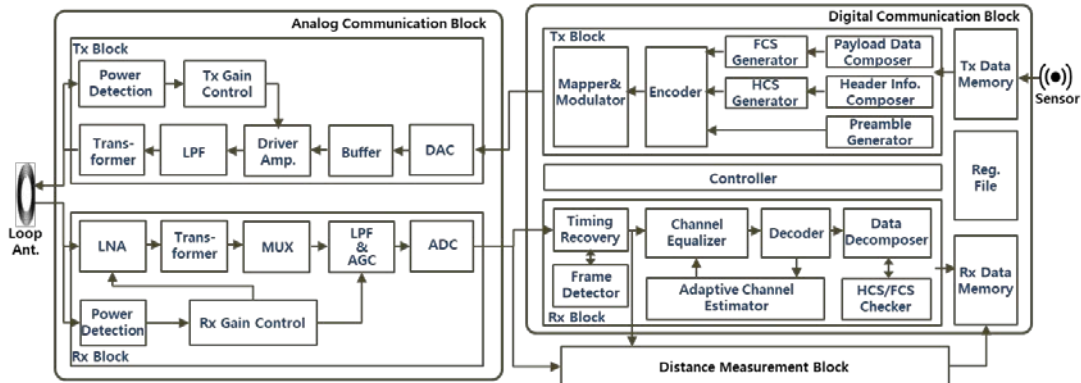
Analog Communication Block

Tx Block

Power Detection

Tx Gain Control

Transformer

LPF

Driver Amp.

Buffer

DAC

Loop Ant.

LNA

Transformer

MUX

LPF & AGC

ADC

Power Detection

Rx Gain Control

Rx Block

Digital Communication Block

Tx Block

Mapper& Modulator

Encoder

FCS Generator

HCS Generator

Payload Data Composer

Header Info. Composer

Preamble Generator

Tx Data Memory

Sensor

Controller

Reg. File

Timing Recovery

Frame Detector

Channel Equalizer

Decoder

Data Decomposer

Adaptive Channel Estimator

HCS/FCS Checker

Rx Block

Rx Data Memory

Distance Measurement Block